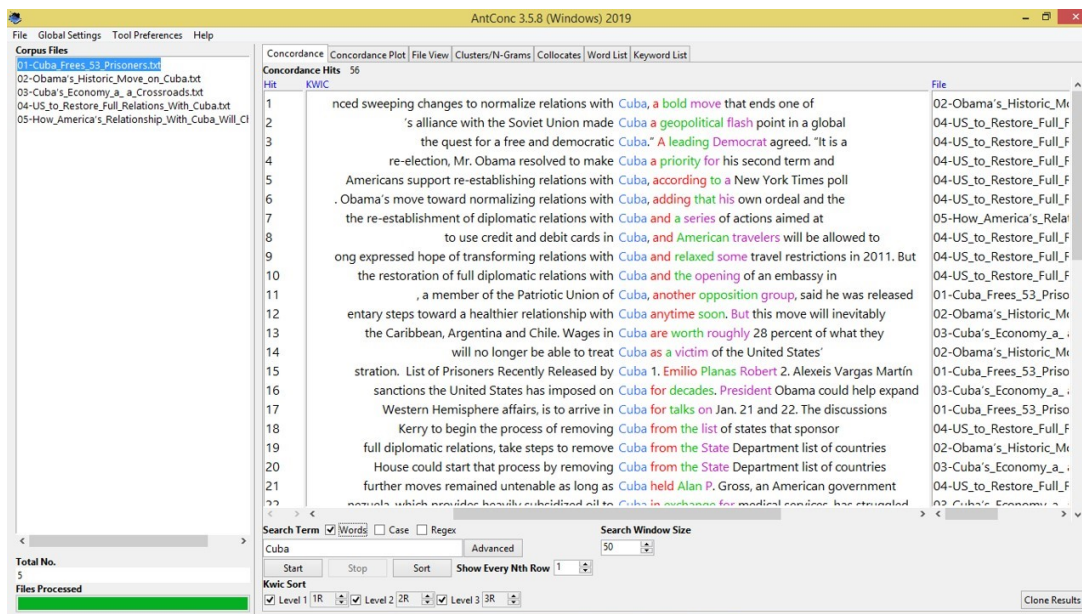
AntConc 3.5.8 (Windows) 2019

File Global Settings Tool Preferences Help

Corpus Files
01-Cuba_Frees_53_Prisoners.txt
02-Obama's_Historic_Move_on_Cuba.txt
03-Cuba's_Economy_a_a_Crossroads.txt
04-US_to_Restore_Full_Relations_With_Cuba.txt
05-How_America's_Relationship_With_Cuba_Will_Cl

Total No.
5
Files Processed

Concordance | Concordance Plot | File View | Clusters/N-Grams | Collocates | Word List | Keyword List

Concordance Hits 56

| Hit | KWIC | File |
|---|---|---|
| 1 | nced sweeping changes to normalize relations with Cuba, a bold move that ends one of | 02-Obama's_Historic_Mo |
| 2 | 's alliance with the Soviet Union made Cuba a geopolitical flash point in a global | 04-US_to_Restore_Full_F |
| 3 | the quest for a free and democratic Cuba." A leading Democrat agreed. "It is a | 04-US_to_Restore_Full_F |
| 4 | re-election, Mr. Obama resolved to make Cuba a priority for his second term and | 04-US_to_Restore_Full_F |
| 5 | Americans support re-establishing relations with Cuba, according to a New York Times poll | 04-US_to_Restore_Full_F |
| 6 | . Obama's move toward normalizing relations with Cuba, adding that his own ordeal and the | 04-US_to_Restore_Full_F |
| 7 | the re-establishment of diplomatic relations with Cuba and a series of actions aimed at | 05-How_America's_Relat |
| 8 | to use credit and debit cards in Cuba, and American travelers will be allowed to | 04-US_to_Restore_Full_F |
| 9 | ong expressed hope of transforming relations with Cuba and relaxed some travel restrictions in 2011. But | 04-US_to_Restore_Full_F |
| 10 | the restoration of full diplomatic relations with Cuba and the opening of an embassy in | 04-US_to_Restore_Full_F |
| 11 | , a member of the Patriotic Union of Cuba, another opposition group, said he was released | 01-Cuba_Frees_53_Priso |
| 12 | entary steps toward a healthier relationship with Cuba anytime soon. But this move will inevitably | 02-Obama's_Historic_Mo |
| 13 | the Caribbean, Argentina and Chile. Wages in Cuba are worth roughly 28 percent of what they | 03-Cuba's_Economy_a_ |
| 14 | will no longer be able to treat Cuba as a victim of the United States' | 02-Obama's_Historic_Mo |
| 15 | stration. List of Prisoners Recently Released by Cuba 1. Emilio Planas Robert 2. Alexeis Vargas Martín | 01-Cuba_Frees_53_Priso |
| 16 | sanctions the United States has imposed on Cuba for decades. President Obama could help expand | 03-Cuba's_Economy_a_ |
| 17 | Western Hemisphere affairs, is to arrive in Cuba for talks on Jan. 21 and 22. The discussions | 01-Cuba_Frees_53_Priso |
| 18 | Kerry to begin the process of removing Cuba from the list of states that sponsor | 04-US_to_Restore_Full_F |
| 19 | full diplomatic relations, take steps to remove Cuba from the State Department list of countries | 02-Obama's_Historic_Mo |
| 20 | House could start that process by removing Cuba from the State Department list of countries | 03-Cuba's_Economy_a_ |
| 21 | further moves remained untenable as long as Cuba held Alan P. Gross, an American government | 04-US_to_Restore_Full_F |
| 22 | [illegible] | 03-Cuba's_Economy_a_ |

Search Term ☑ Words ☐ Case ☐ Regex
Cuba
Advanced
Search Window Size
50
Start Stop Sort
Show Every Nth Row 1
Kwic Sort
☑ Level 1 1R ☑ Level 2 2R ☑ Level 3 3R
Clone Results